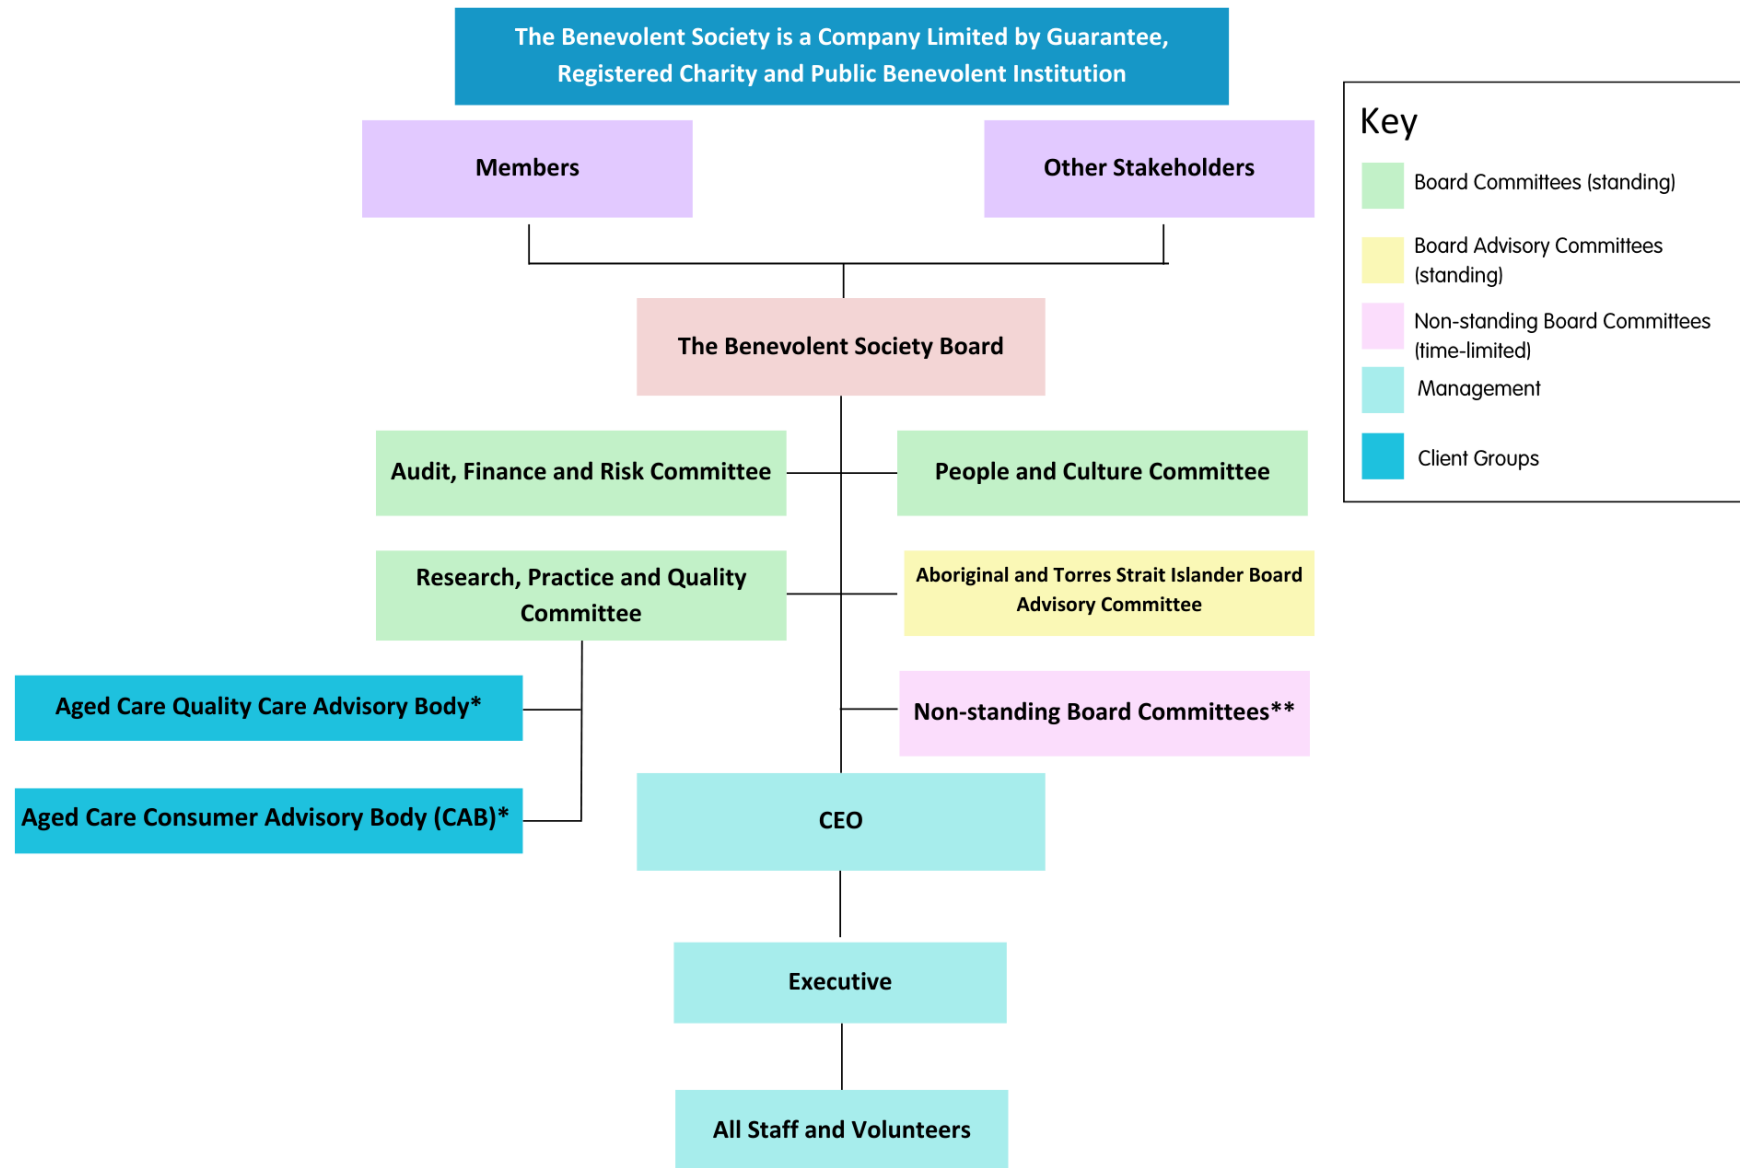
The Benevolent Society is a Company Limited by Guarantee, Registered Charity and Public Benevolent Institution

Members

Other Stakeholders

The Benevolent Society Board

Audit, Finance and Risk Committee

People and Culture Committee

Research, Practice and Quality Committee

Aboriginal and Torres Strait Islander Board Advisory Committee

Aged Care Quality Care Advisory Body*

Non-standing Board Committees**

Aged Care Consumer Advisory Body (CAB)*

CEO

Executive

All Staff and Volunteers

Key

Board Committees (standing)

Board Advisory Committees (standing)

Non-standing Board Committees (time-limited)

Management

Client Groups